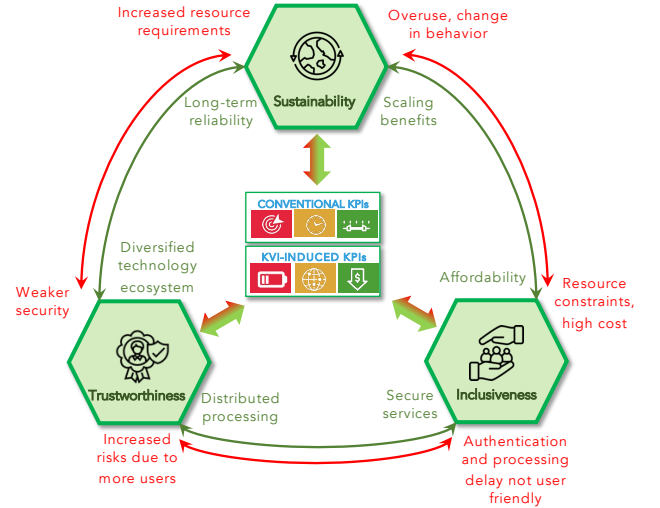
Increased resource requirements

Overuse, change in behavior

Sustainability

Long-term reliability

Scaling benefits

CONVENTIONAL KPIs

KVI-INDUCED KPIs

Diversified technology ecosystem

Affordability

Weaker security

Resource constraints, high cost

Trustworthiness

Inclusiveness

Distributed processing

Secure services

Increased risks due to more users

Authentication and processing delay not user friendly